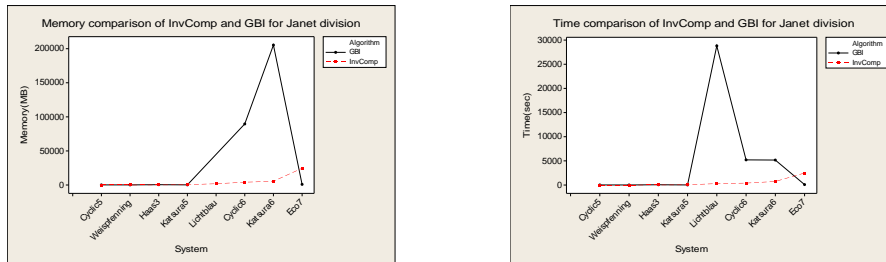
Memory comparison of InvComp and GBI for Janet division

Algorithm
GBI
InvComp

Memory(MB)

200000
150000
100000
50000
0

Cyclic5
Weispfenning
Haas3
Katsura5
Lichtblau
Cyclic6
Katsura6
Eco7

System

Time comparison of InvComp and GBI for Janet division

Algorithm
GBI
InvComp

Time(sec)

30000
25000
20000
15000
10000
5000
0

Cyclic5
Weispfenning
Haas3
Katsura5
Lichtblau
Cyclic6
Katsura6
Eco7

System